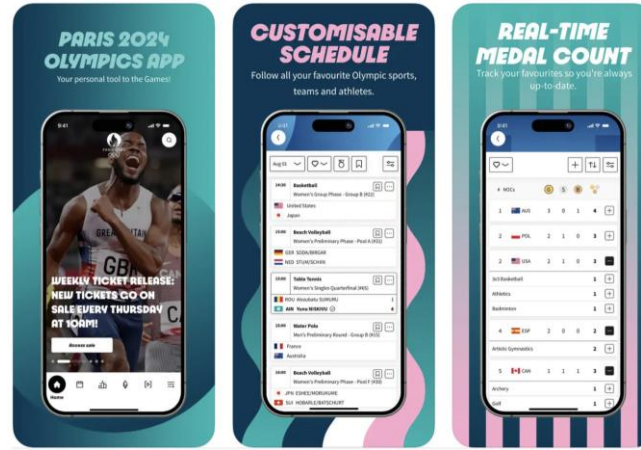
PARIS 2024 OLYMPICS APP
Your personal tool to the Games!

9:41
GREAT BRITAIN
GB
WEEKLY TICKET RELEASE: NEW TICKETS GO ON SALE EVERY THURSDAY AT 10AM!
Access sale
Home

CUSTOMISABLE SCHEDULE
Follow all your favourite Olympic sports, teams and athletes.

Aug 01
19:00 Basketball
Women's Group Phase - Group B (#32)
United States
Japan
20:00 Beach Volleyball
Women's Preliminary Phase - Pool A (#32)
GER SOZA/BIRGER
NED STUM/SCHIN
20:00 Table Tennis
Women's Singles Quarterfinal (#5)
ROU Adesokan SUKURU
AIN Yuna MISKINI
20:00 Water Polo
Men's Preliminary Round - Group B (#32)
France
Australia
20:00 Beach Volleyball
Women's Preliminary Phase - Pool F (#32)
JPN ESHEI/MORIGAME
SUI HOBARLE/BATSCHURT

REAL-TIME MEDAL COUNT
Track your favourites so you're always up-to-date.

NOCs
| | | | | | |
|---|---|---|---|---|---|
| 1 | AUS | 3 | 0 | 1 | 4 |
| 2 | POL | 2 | 1 | 0 | 3 |
| 2 | USA | 2 | 1 | 0 | 3 |
3x3 Basketball
Athletics
Badminton
| 4 | ESP | 2 | 0 | 0 | 2 |
Artistic Gymnastics 2
| 5 | CAN | 1 | 1 | 1 | 3 |
Archery 1
Golf 1